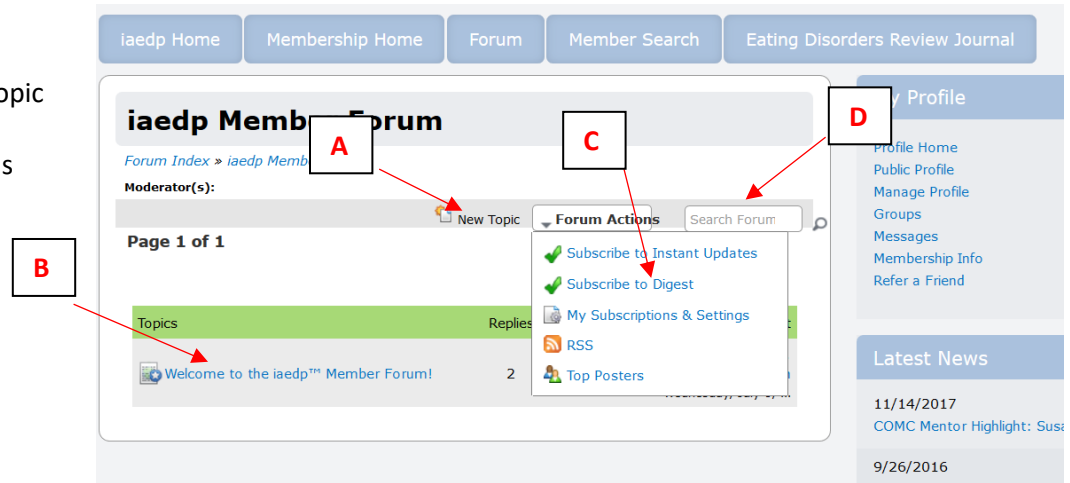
opic

s

iaedp Home | Membership Home | Forum | Member Search | Eating Disorders Review Journal

iaedp Memb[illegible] Forum

A

C

D

Forum Index » iaedp Memb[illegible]

Moderator(s):

New Topic

Forum Actions

Search Forum

Page 1 of 1

B

Subscribe to Instant Updates
Subscribe to Digest
My Subscriptions & Settings
RSS
Top Posters

| Topics | Replies | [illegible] |
|---|---|---|
| Welcome to the iaedp™ Member Forum! | 2 | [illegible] |

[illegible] Profile

Profile Home
Public Profile
Manage Profile
Groups
Messages
Membership Info
Refer a Friend

Latest News

11/14/2017
COMC Mentor Highlight: Susa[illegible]

9/26/2016